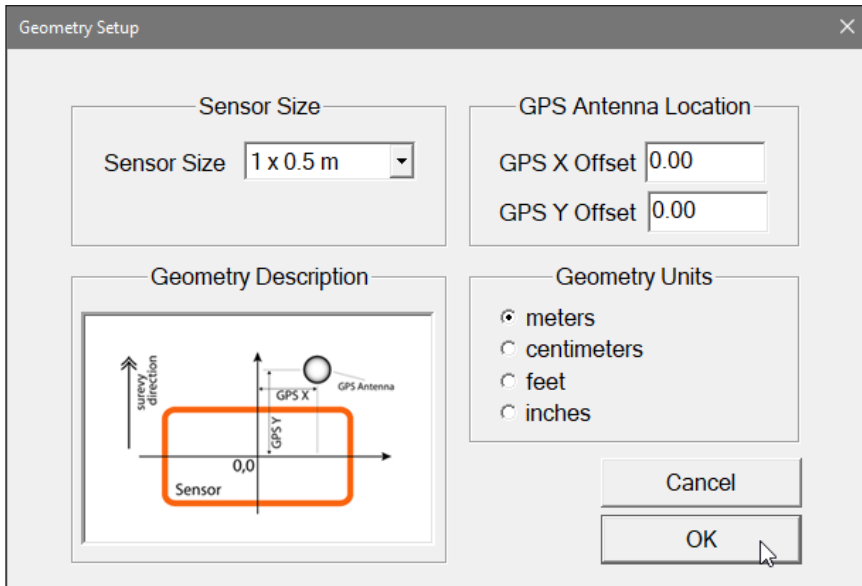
Geometry Setup

Sensor Size

Sensor Size 1 x 0.5 m

GPS Antenna Location

GPS X Offset 0.00

GPS Y Offset 0.00

Geometry Description

survey direction

GPS Antenna

GPS X

GPS Y

0,0

Sensor

Geometry Units

meters

centimeters

feet

inches

Cancel

OK